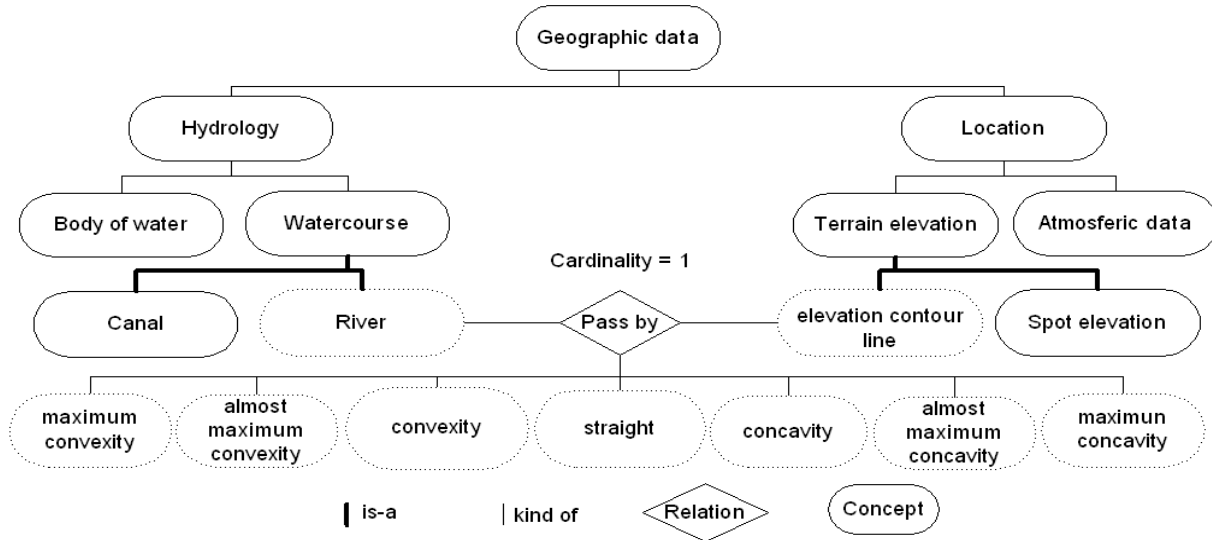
Geographic data

Hydrology

Location

Body of water

Watercourse

Terrain elevation

Atmosferic data

Cardinality = 1

Canal

River

Pass by

elevation contour line

Spot elevation

maximum convexity

almost maximum convexity

convexity

straight

concavity

almost maximum concavity

maximun concavity

is-a

kind of

Relation

Concept